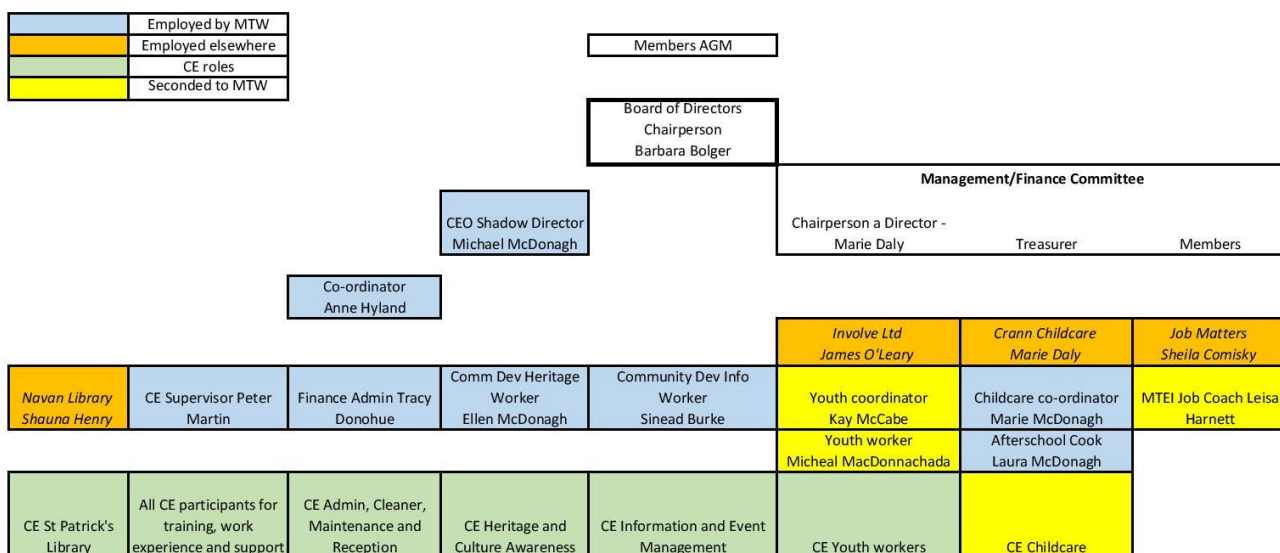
| | |
|---|---|
| | Employed by MTW |
| | Employed elsewhere |
| | CE roles |
| | Seconded to MTW |

Members AGM

Board of Directors
Chairperson
Barbara Bolger

Management/Finance Committee

Chairperson a Director - Marie Daly

Treasurer

Members

CEO Shadow Director
Michael McDonagh

Co-ordinator
Anne Hyland

Involve Ltd
James O'Leary

Crann Childcare
Marie Daly

Job Matters
Sheila Comisky

Navan Library
Shauna Henry

CE Supervisor Peter Martin

Finance Admin Tracy Donohue

Comm Dev Heritage Worker
Ellen McDonagh

Community Dev Info Worker
Sinead Burke

Youth coordinator
Kay McCabe

Childcare co-ordinator
Marie McDonagh

MTEI Job Coach Leisa Harnett

Youth worker
Micheal MacDonnachada

Afterschool Cook
Laura McDonagh

CE St Patrick's Library

All CE participants for training, work experience and support

CE Admin, Cleaner, Maintenance and Reception

CE Heritage and Culture Awareness

CE Information and Event Management

CE Youth workers

CE Childcare